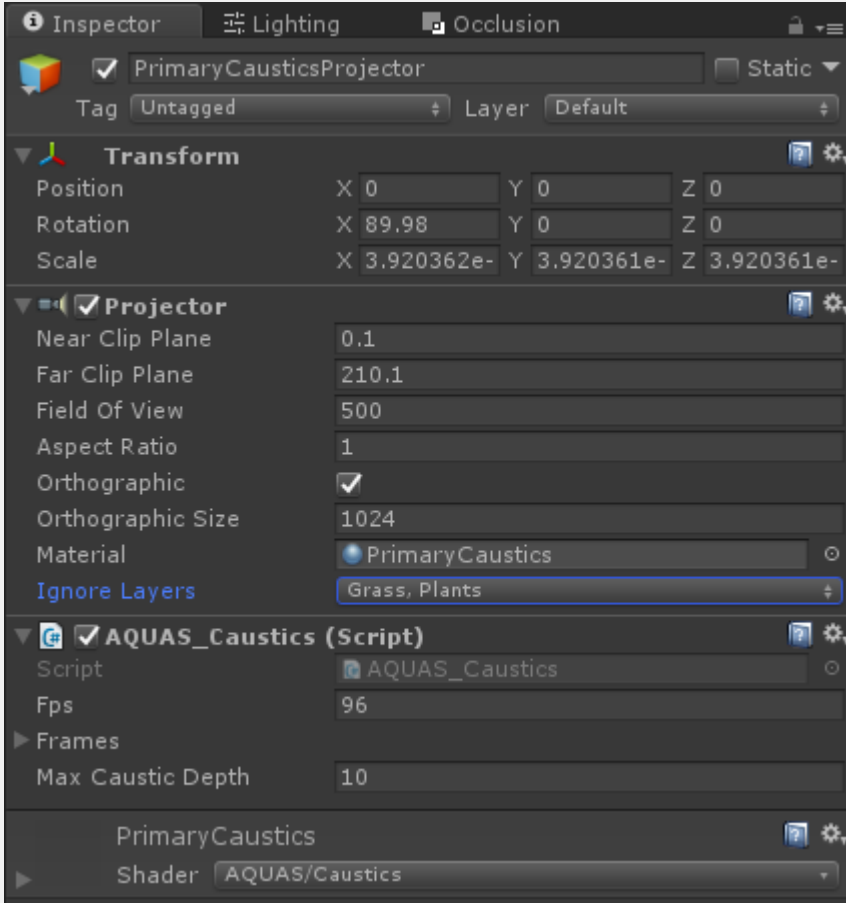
Inspector Lighting Occlusion

PrimaryCausticsProjector Static

Tag Untagged Layer Default

Transform

Position X 0 Y 0 Z 0

Rotation X 89.98 Y 0 Z 0

Scale X 3.920362e- Y 3.920361e- Z 3.920361e-

Projector

Near Clip Plane 0.1

Far Clip Plane 210.1

Field Of View 500

Aspect Ratio 1

Orthographic

Orthographic Size 1024

Material PrimaryCaustics

Ignore Layers Grass, Plants

AQUAS_Caustics (Script)

Script AQUAS_Caustics

Fps 96

Frames

Max Caustic Depth 10

PrimaryCaustics

Shader AQUAS/Caustics